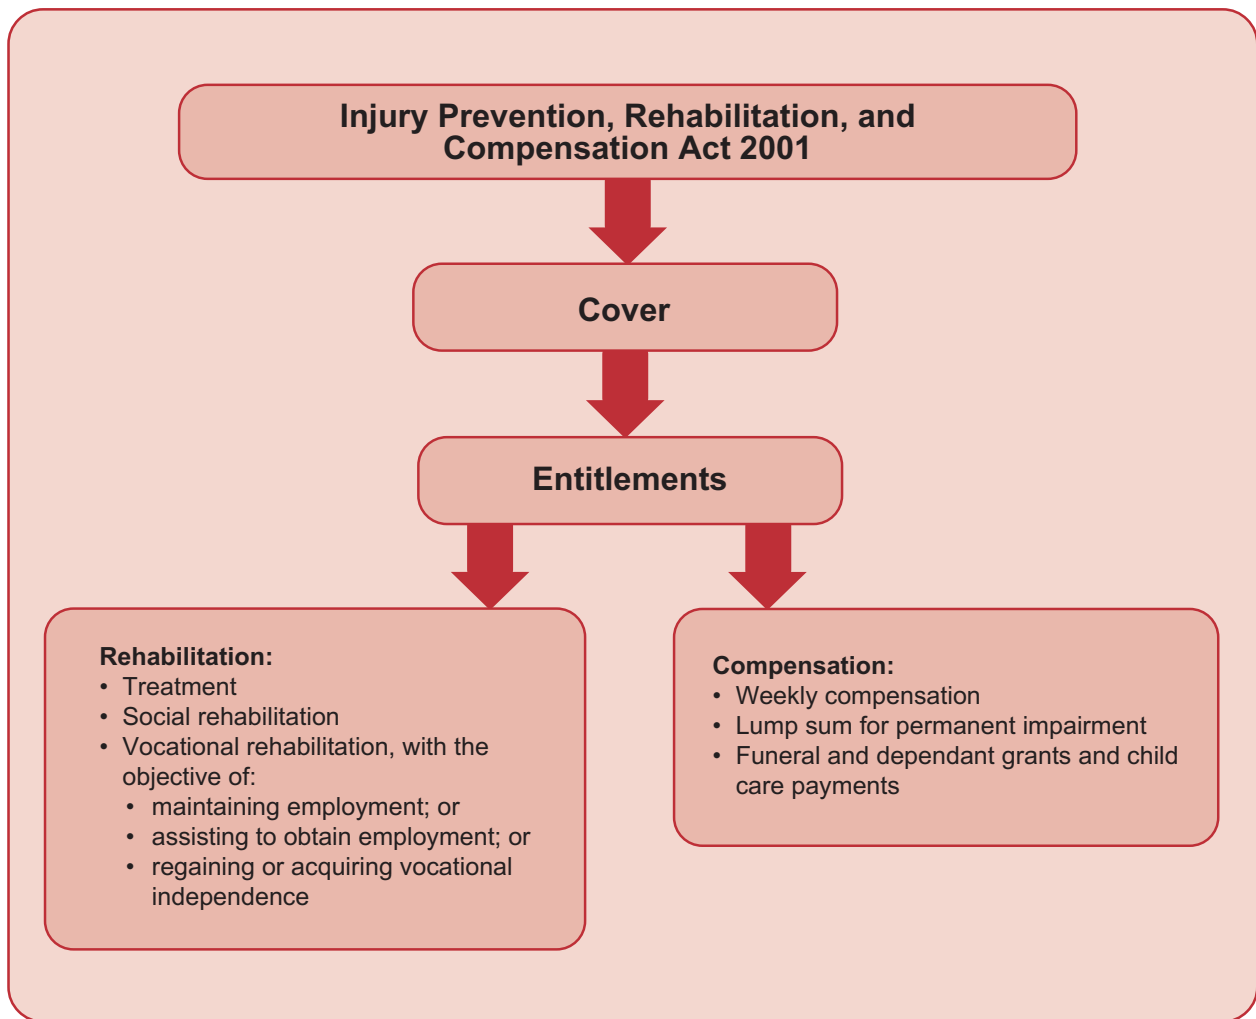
Injury Prevention, Rehabilitation, and Compensation Act 2001

Cover

Entitlements

Rehabilitation:
• Treatment
• Social rehabilitation
• Vocational rehabilitation, with the objective of:
• maintaining employment; or
• assisting to obtain employment; or
• regaining or acquiring vocational independence

Compensation:
• Weekly compensation
• Lump sum for permanent impairment
• Funeral and dependant grants and child care payments